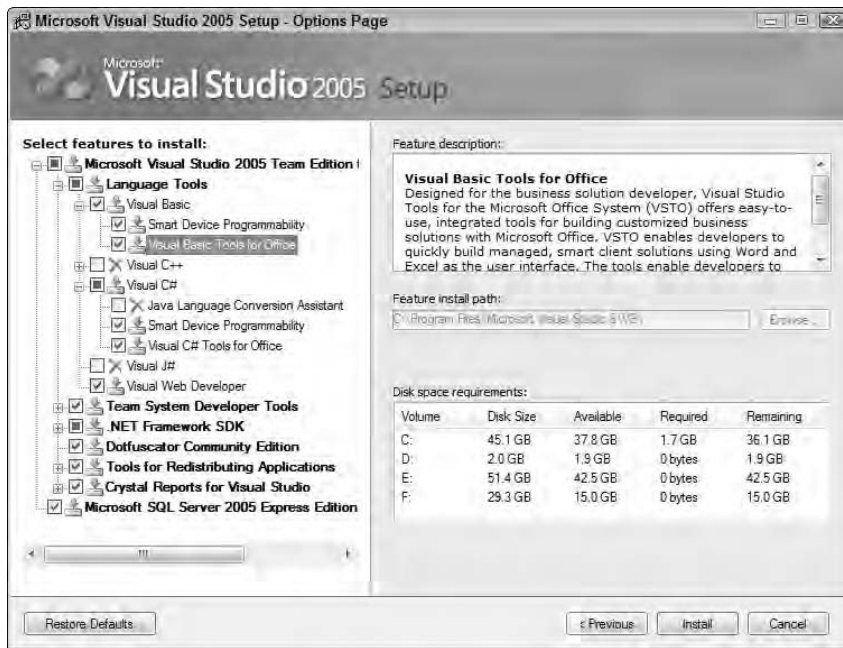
Microsoft Visual Studio 2005 Setup - Options Page

Microsoft Visual Studio 2005 Setup

Select features to install:
Microsoft Visual Studio 2005 Team Edition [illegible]
Language Tools
Visual Basic
Smart Device Programmability
Visual Basic Tools for Office
Visual C++
Visual C#
Java Language Conversion Assistant
Smart Device Programmability
Visual C# Tools for Office
Visual J#
Visual Web Developer
Team System Developer Tools
.NET Framework SDK
Dotfuscator Community Edition
Tools for Redistributing Applications
Crystal Reports for Visual Studio
Microsoft SQL Server 2005 Express Edition

Feature description:

Visual Basic Tools for Office
Designed for the business solution developer, Visual Studio Tools for the Microsoft Office System (VSTO) offers easy-to-use, integrated tools for building customized business solutions with Microsoft Office. VSTO enables developers to quickly build managed, smart client solutions using Word and Excel as the user interface. The tools enable developers to

Feature install path:
C:\Program Files\Microsoft Visual Studio 8\VB\
Browse...

Disk space requirements:

| Volume | Disk Size | Available | Required | Remaining |
|---|---|---|---|---|
| C: | 45.1 GB | 37.8 GB | 1.7 GB | 36.1 GB |
| D: | 2.0 GB | 1.9 GB | 0 bytes | 1.9 GB |
| E: | 51.4 GB | 42.5 GB | 0 bytes | 42.5 GB |
| F: | 29.3 GB | 15.0 GB | 0 bytes | 15.0 GB |

Restore Defaults
< Previous
Install
Cancel